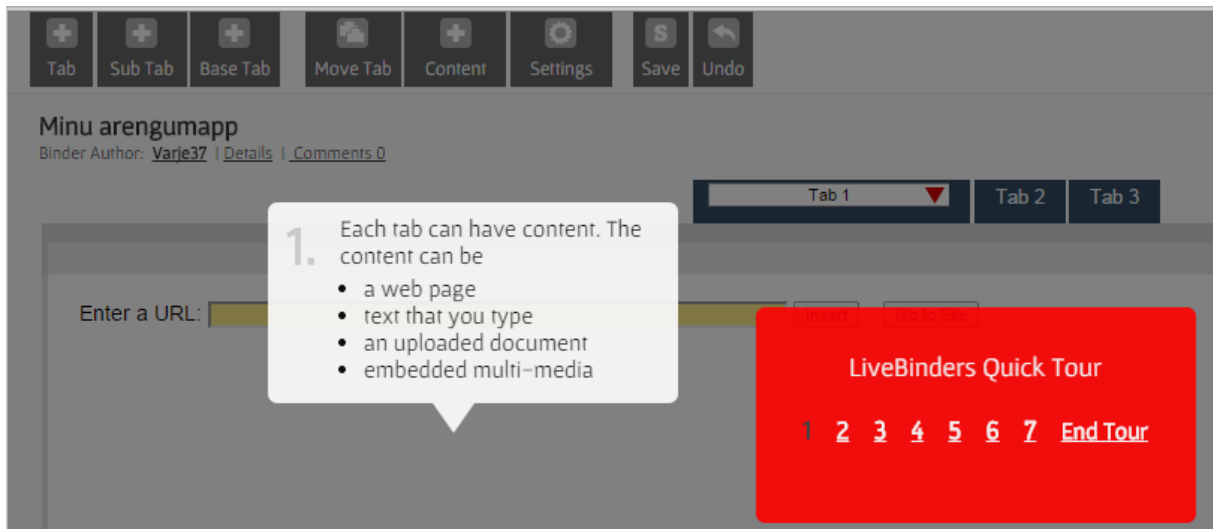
Tab Sub Tab Base Tab Move Tab Content Settings Save Undo

Minu arengumapp
Binder Author: Varje37 | Details | Comments 0

Tab 1 Tab 2 Tab 3

1. Each tab can have content. The content can be
• a web page
• text that you type
• an uploaded document
• embedded multi-media

Enter a URL: Insert Go to Site

LiveBinders Quick Tour

1 2 3 4 5 6 7 End Tour